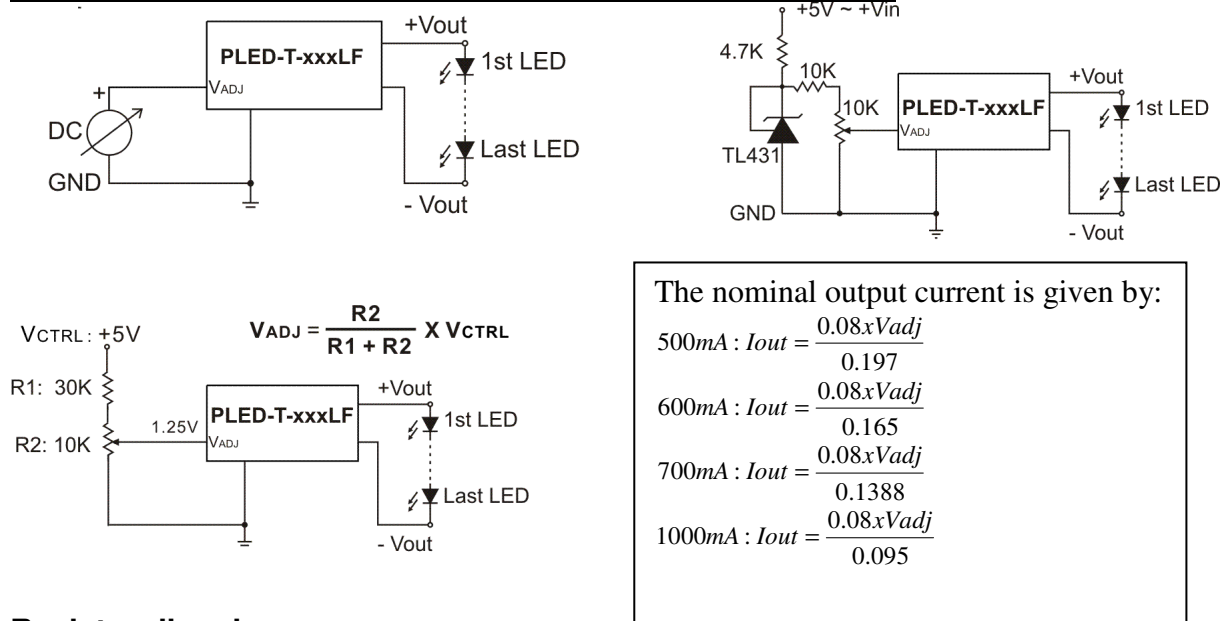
PLED-T-xxxLF
$V_{ADJ}$
+Vout
1st LED
Last LED
- Vout
+
DC
GND

+5V ~ +Vin
4.7K
10K
10K
TL431
GND
PLED-T-xxxLF
$V_{ADJ}$
+Vout
1st LED
Last LED
- Vout

VCTRL : +5V
R1: 30K
R2: 10K
1.25V
$V_{ADJ} = \frac{R2}{R1 + R2}$ X VCTRL
PLED-T-xxxLF
$V_{ADJ}$
+Vout
1st LED
Last LED
- Vout

The nominal output current is given by:
$500mA : Iout = \frac{0.08xVadj}{0.197}$
$600mA : Iout = \frac{0.08xVadj}{0.165}$
$700mA : Iout = \frac{0.08xVadj}{0.1388}$
$1000mA : Iout = \frac{0.08xVadj}{0.095}$

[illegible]